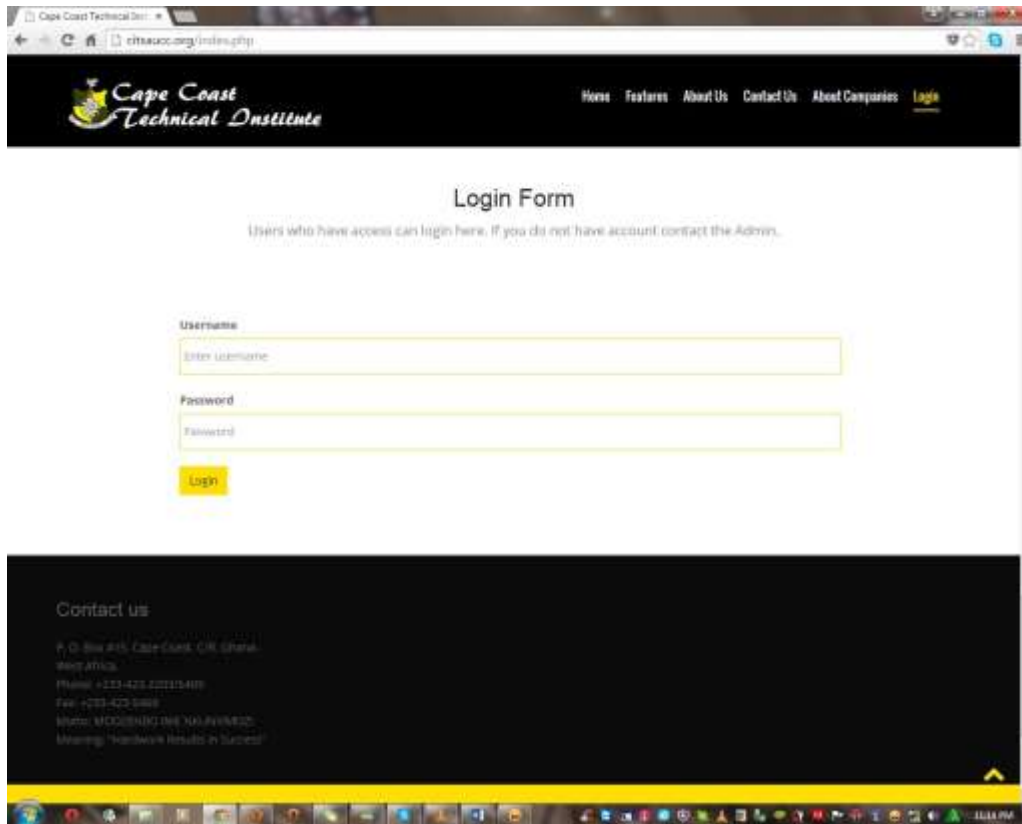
Cape Coast Technical Inst ×

cittsaucc.org/index.php

Cape Coast Technical Institute

Home Features About Us Contact Us About Companies Login

Login Form

Users who have access can login here. If you do not have account contact the Admin.

Username

Enter username

Password

Password

Login

Contact us

P. O. Box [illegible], Cape Coast, C/R, Ghana.
West Africa.
Phone: +233-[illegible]
Fax: +233-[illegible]
Motto: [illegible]
Meaning: "Hardwork Results in Success"